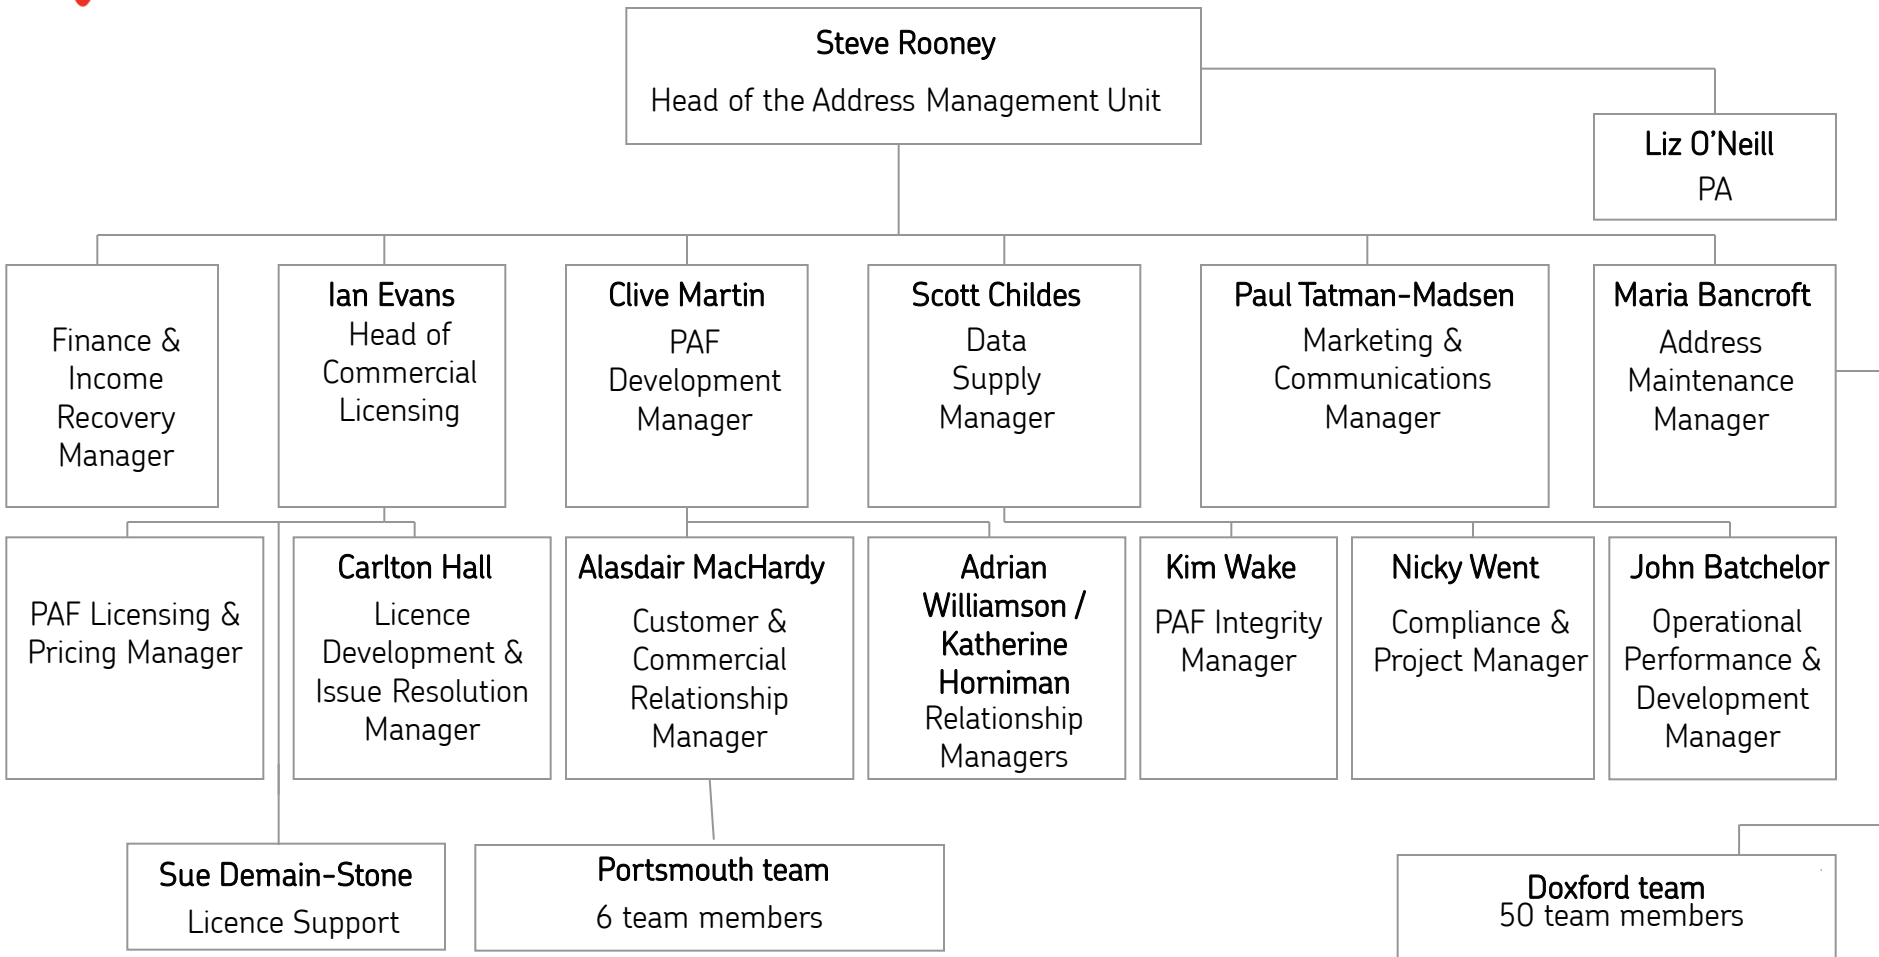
Steve Rooney
Head of the Address Management Unit

Liz O'Neill
PA

Finance & Income Recovery Manager

Ian Evans
Head of Commercial Licensing

Clive Martin
PAF Development Manager

Scott Childes
Data Supply Manager

Paul Tatman-Madsen
Marketing & Communications Manager

Maria Bancroft
Address Maintenance Manager

PAF Licensing & Pricing Manager

Carlton Hall
Licence Development & Issue Resolution Manager

Alasdair MacHardy
Customer & Commercial Relationship Manager

Adrian Williamson / Katherine Horniman
Relationship Managers

Kim Wake
PAF Integrity Manager

Nicky Went
Compliance & Project Manager

John Batchelor
Operational Performance & Development Manager

Sue Demain-Stone
Licence Support

Portsmouth team
6 team members

Doxford team
50 team members